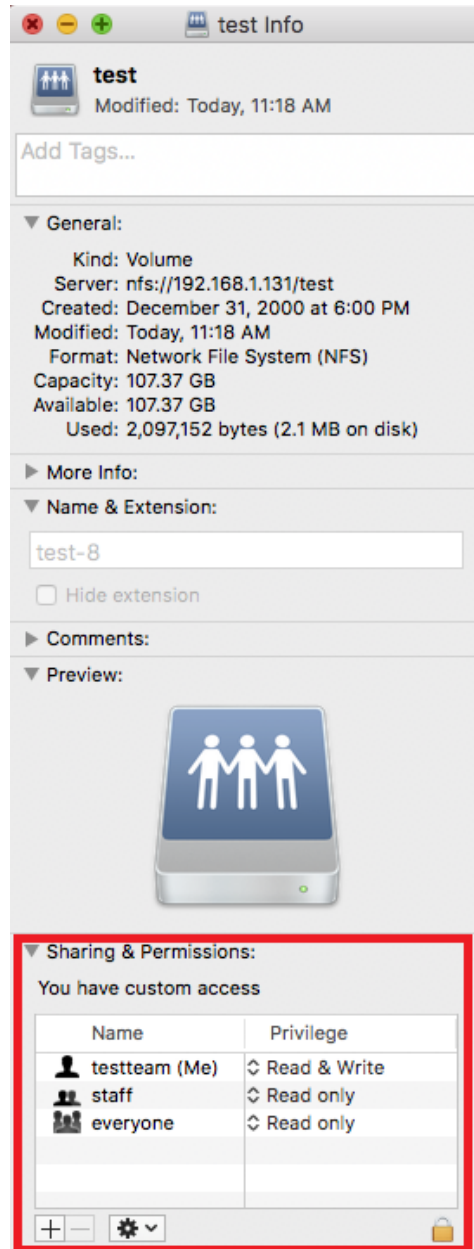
test Info

test
Modified: Today, 11:18 AM

Add Tags...

General:

Kind: Volume
Server: nfs://192.168.1.131/test
Created: December 31, 2000 at 6:00 PM
Modified: Today, 11:18 AM
Format: Network File System (NFS)
Capacity: 107.37 GB
Available: 107.37 GB
Used: 2,097,152 bytes (2.1 MB on disk)

More Info:

Name & Extension:

test-8

Hide extension

Comments:

Preview:

Sharing & Permissions:

You have custom access

| Name | Privilege |
|---|---|
| testteam (Me) | Read & Write |
| staff | Read only |
| everyone | Read only |

+ −